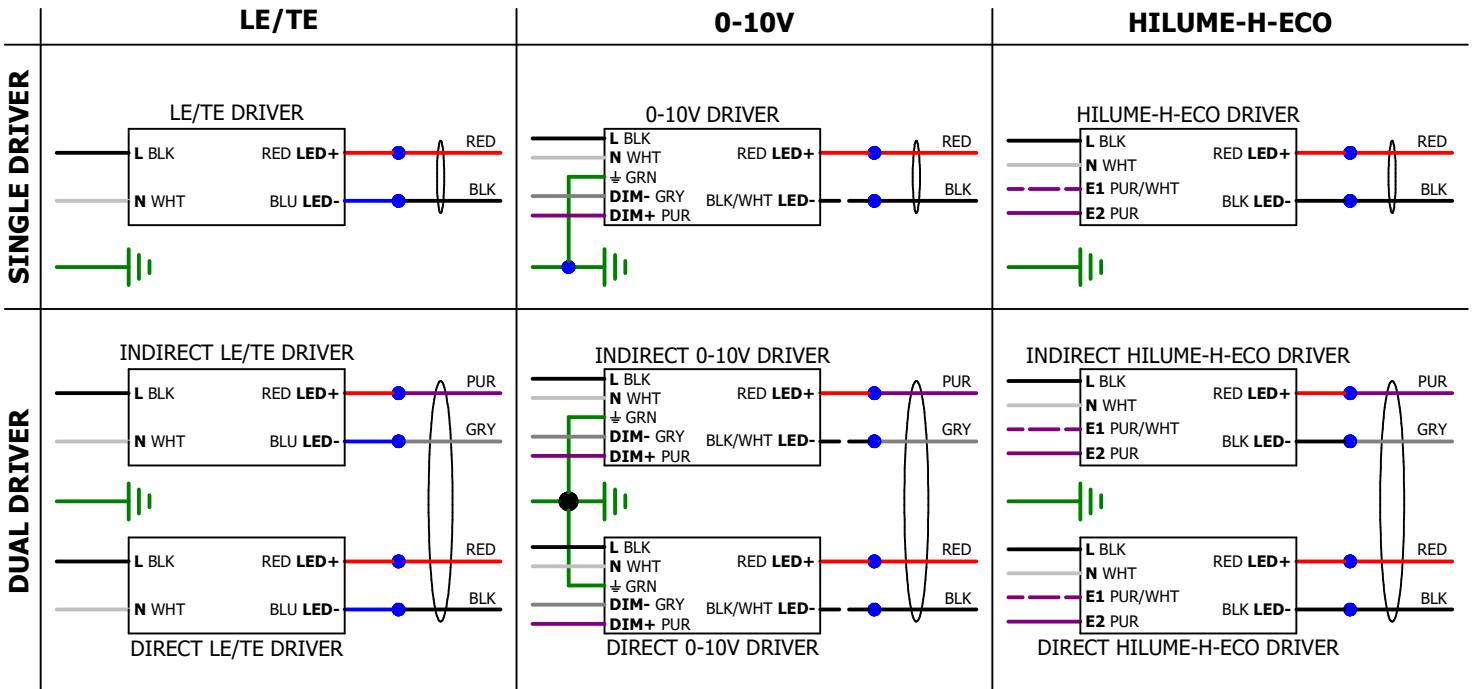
| | LE/TE | 0-10V | HILUME-H-ECO |
|---|---|---|---|
| SINGLE DRIVER | LE/TE DRIVER<br>L BLK<br>N WHT<br>RED LED+<br>BLU LED-<br>RED<br>BLK | 0-10V DRIVER<br>L BLK<br>N WHT<br>⏚ GRN<br>DIM- GRY<br>DIM+ PUR<br>RED LED+<br>BLK/WHT LED-<br>RED<br>BLK | HILUME-H-ECO DRIVER<br>L BLK<br>N WHT<br>E1 PUR/WHT<br>E2 PUR<br>RED LED+<br>BLK LED-<br>RED<br>BLK |
| DUAL DRIVER | INDIRECT LE/TE DRIVER<br>L BLK<br>N WHT<br>RED LED+<br>BLU LED-<br>PUR<br>GRY<br>L BLK<br>N WHT<br>RED LED+<br>BLU LED-<br>RED<br>BLK<br>DIRECT LE/TE DRIVER | INDIRECT 0-10V DRIVER<br>L BLK<br>N WHT<br>⏚ GRN<br>DIM- GRY<br>DIM+ PUR<br>RED LED+<br>BLK/WHT LED-<br>PUR<br>GRY<br>L BLK<br>N WHT<br>⏚ GRN<br>DIM- GRY<br>DIM+ PUR<br>RED LED+<br>BLK/WHT LED-<br>RED<br>BLK<br>DIRECT 0-10V DRIVER | INDIRECT HILUME-H-ECO DRIVER<br>L BLK<br>N WHT<br>E1 PUR/WHT<br>E2 PUR<br>RED LED+<br>BLK LED-<br>PUR<br>GRY<br>L BLK<br>N WHT<br>E1 PUR/WHT<br>E2 PUR<br>RED LED+<br>BLK LED-<br>RED<br>BLK<br>DIRECT HILUME-H-ECO DRIVER |